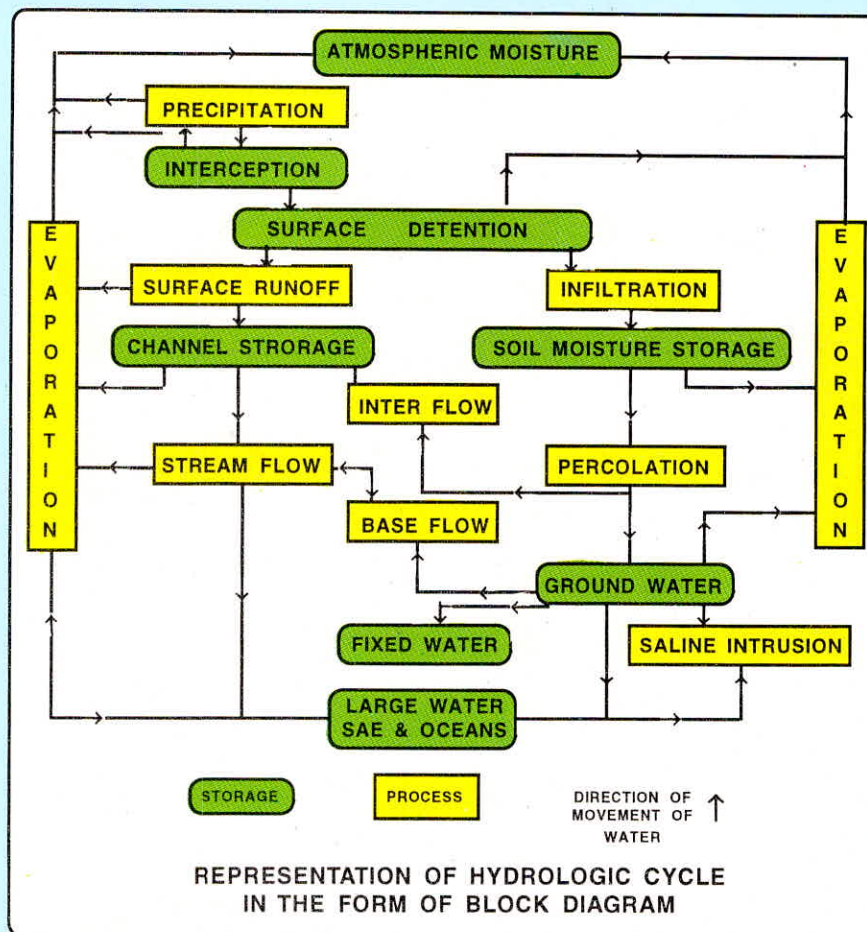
ATMOSPHERIC MOISTURE

PRECIPITATION

INTERCEPTION

SURFACE DETENTION

EVAPORATION

SURFACE RUNOFF

INFILTRATION

EVAPORATION

CHANNEL STRORAGE

SOIL MOISTURE STORAGE

INTER FLOW

STREAM FLOW

PERCOLATION

BASE FLOW

GROUND WATER

FIXED WATER

SALINE INTRUSION

LARGE WATER SAE & OCEANS

STORAGE

PROCESS

DIRECTION OF MOVEMENT OF WATER ↑

REPRESENTATION OF HYDROLOGIC CYCLE IN THE FORM OF BLOCK DIAGRAM